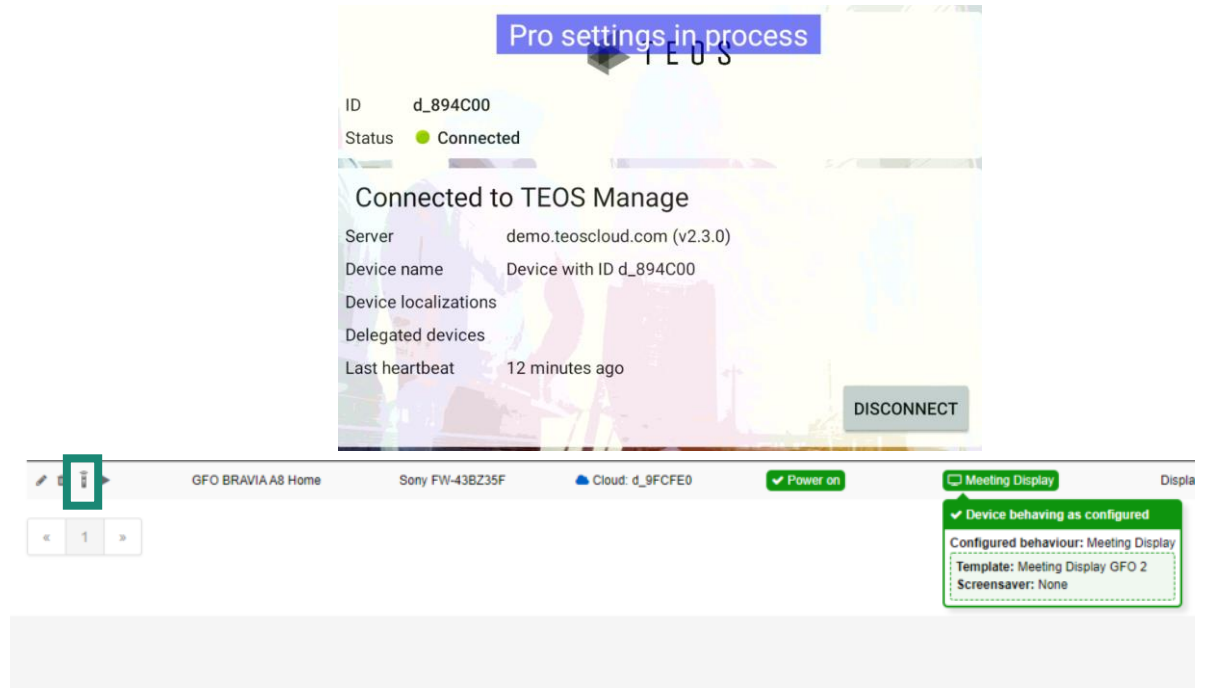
Pro settings in process
TEOS

ID d_894C00
Status Connected

Connected to TEOS Manage

Server demo.teoscloud.com (v2.3.0)
Device name Device with ID d_894C00
Device localizations
Delegated devices
Last heartbeat 12 minutes ago

DISCONNECT

GFO BRAVIA A8 Home Sony FW-43BZ35F Cloud: d_9FCFE0 Power on Meeting Display Displa

« 1 »

Device behaving as configured
Configured behaviour: Meeting Display
Template: Meeting Display GFO 2
Screensaver: None